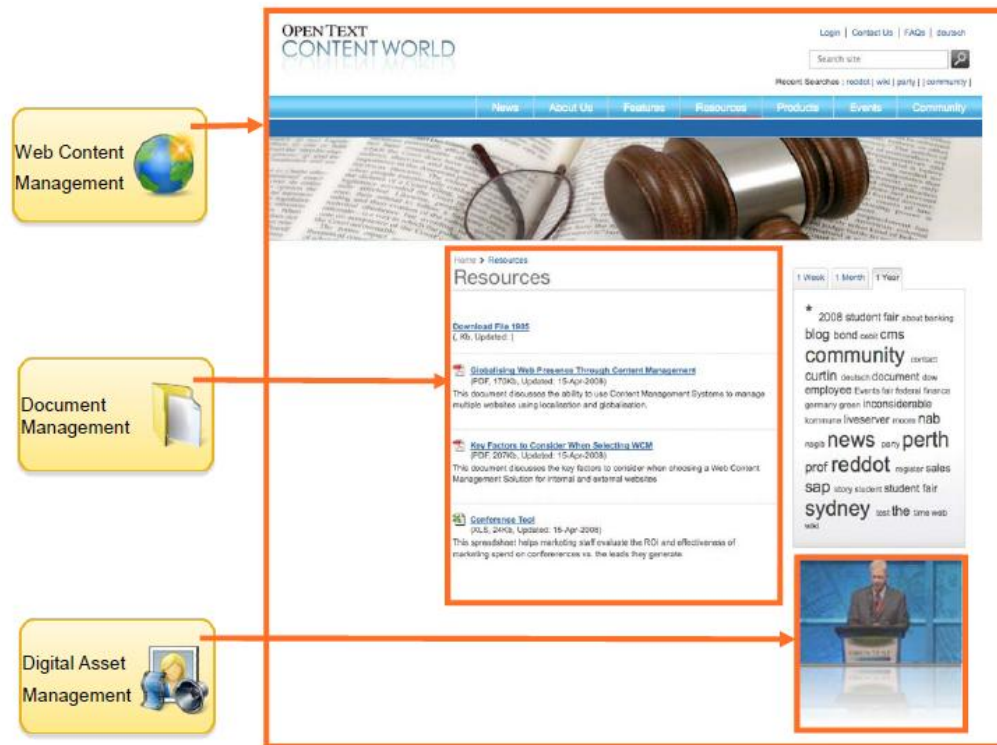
Web Content Management

Document Management

Digital Asset Management

OPEN TEXT CONTENT WORLD

Login | Contact Us | FAQs | deutsch

Search site

Recent Searches : reddot | wiki | party | | community |

News | About Us | Features | Resources | Products | Events | Community

Home > Resources

Resources

Download File 1935
( Kb, Updated: )

Globalising Web Presence Through Content Management
(PDF, 170Kb, Updated: 15-Apr-2008)
This document discusses the ability to use Content Management Systems to manage multiple websites using localisation and globalisation.

Key Factors to Consider When Selecting WCM
(PDF, 207Kb, Updated: 15-Apr-2008)
This document discusses the key factors to consider when choosing a Web Content Management Solution for internal and external websites

Conference Tool
(XLS, 24Kb, Updated: 15-Apr-2008)
This spreadsheet helps marketing staff evaluate the ROI and effectiveness of marketing spend on conferences vs. the leads they generate.

1 Week | 1 Month | 1 Year

* 2008 student fair about banking blog bond cebit cms community contact curtin deutsch document dow employee Events fair federal finance germany green inconsiderable kommune liveserver moore nab nagis news party perth prof reddot register sales sap story student student fair sydney test the time web wiki